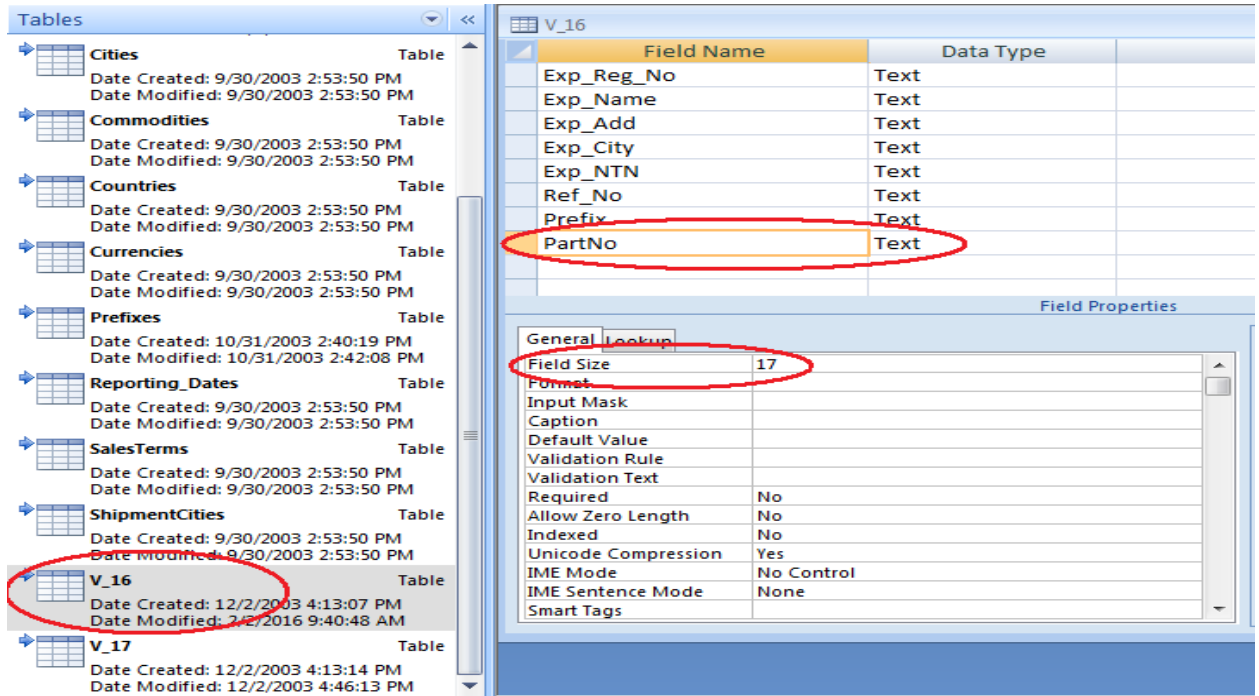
Tables

Cities Table
Date Created: 9/30/2003 2:53:50 PM
Date Modified: 9/30/2003 2:53:50 PM

Commodities Table
Date Created: 9/30/2003 2:53:50 PM
Date Modified: 9/30/2003 2:53:50 PM

Countries Table
Date Created: 9/30/2003 2:53:50 PM
Date Modified: 9/30/2003 2:53:50 PM

Currencies Table
Date Created: 9/30/2003 2:53:50 PM
Date Modified: 9/30/2003 2:53:50 PM

Prefixes Table
Date Created: 10/31/2003 2:40:19 PM
Date Modified: 10/31/2003 2:42:08 PM

Reporting_Dates Table
Date Created: 9/30/2003 2:53:50 PM
Date Modified: 9/30/2003 2:53:50 PM

SalesTerms Table
Date Created: 9/30/2003 2:53:50 PM
Date Modified: 9/30/2003 2:53:50 PM

ShipmentCities Table
Date Created: 9/30/2003 2:53:50 PM
Date Modified: 9/30/2003 2:53:50 PM

V_16 Table
Date Created: 12/2/2003 4:13:07 PM
Date Modified: 2/2/2016 9:40:48 AM

V_17 Table
Date Created: 12/2/2003 4:13:14 PM
Date Modified: 12/2/2003 4:46:13 PM

V_16

| Field Name | Data Type |
|---|---|
| Exp_Reg_No | Text |
| Exp_Name | Text |
| Exp_Add | Text |
| Exp_City | Text |
| Exp_NTN | Text |
| Ref_No | Text |
| Prefix | Text |
| PartNo | Text |

Field Properties

General Lookup

| | |
|---|---|
| Field Size | 17 |
| Format | |
| Input Mask | |
| Caption | |
| Default Value | |
| Validation Rule | |
| Validation Text | |
| Required | No |
| Allow Zero Length | No |
| Indexed | No |
| Unicode Compression | Yes |
| IME Mode | No Control |
| IME Sentence Mode | None |
| Smart Tags | |